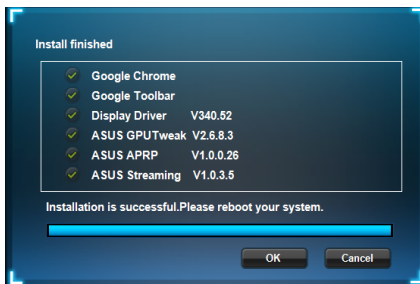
Install finished

Google Chrome
Google Toolbar
Display Driver V340.52
ASUS GPUTweak V2.6.8.3
ASUS APRP V1.0.0.26
ASUS Streaming V1.0.3.5

Installation is successful.Please reboot your system.

OK
Cancel